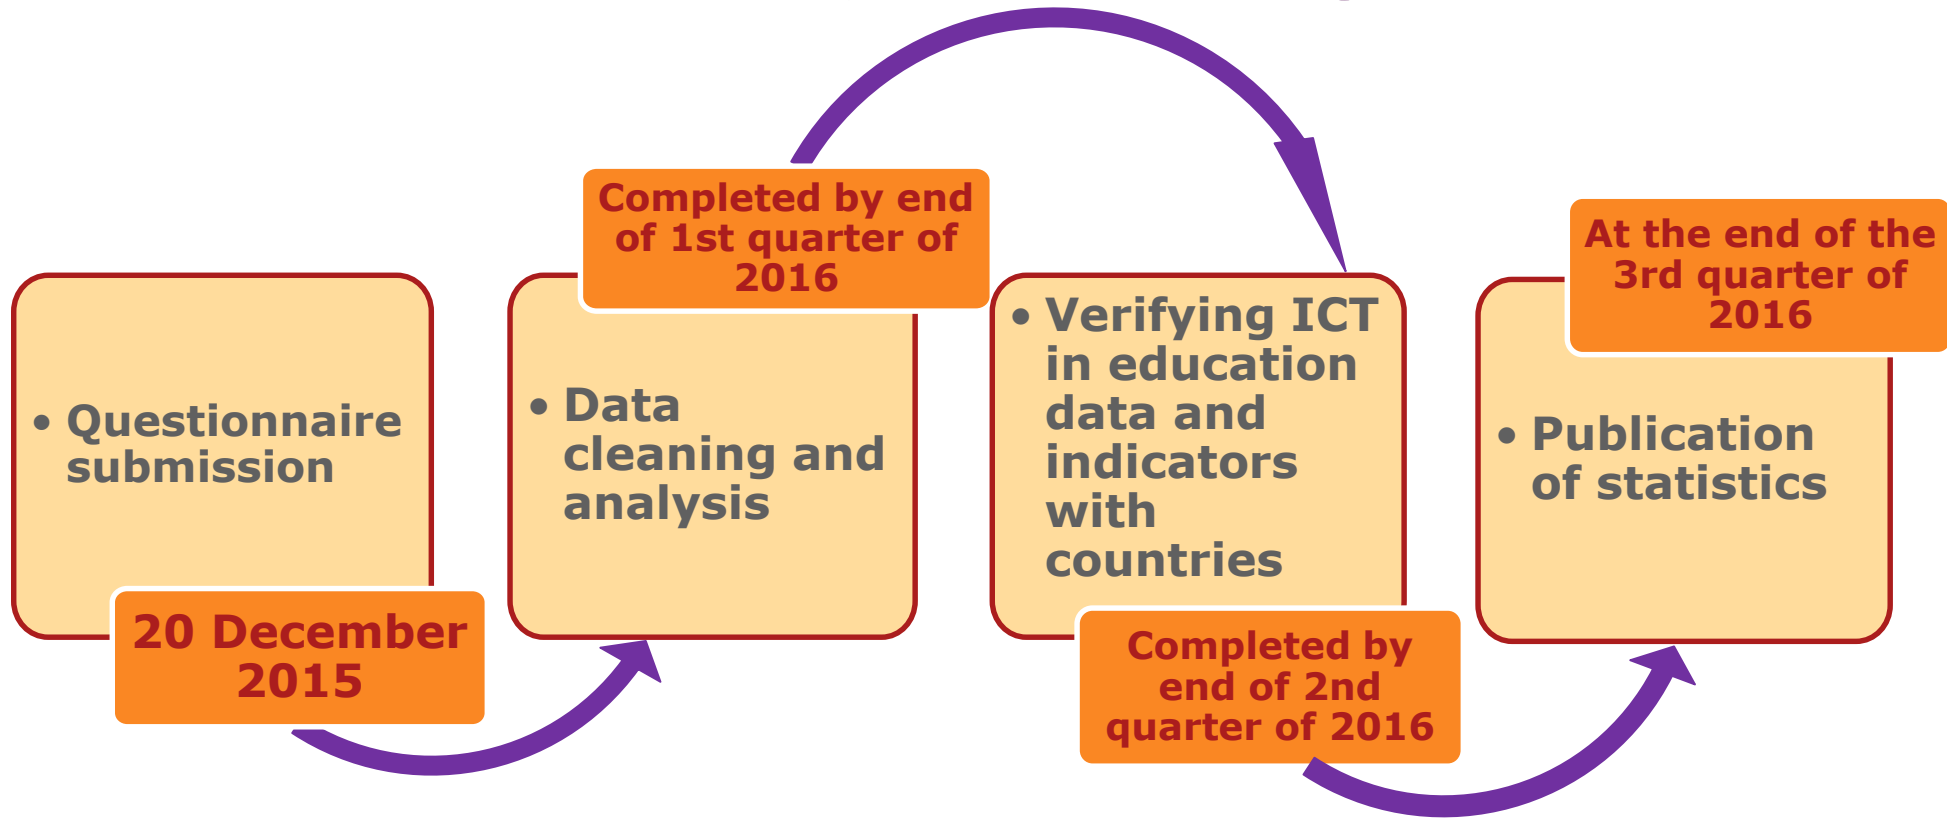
• Questionnaire submission

20 December 2015

Completed by end of 1st quarter of 2016

• Data cleaning and analysis

• Verifying ICT in education data and indicators with countries

Completed by end of 2nd quarter of 2016

At the end of the 3rd quarter of 2016

• Publication of statistics